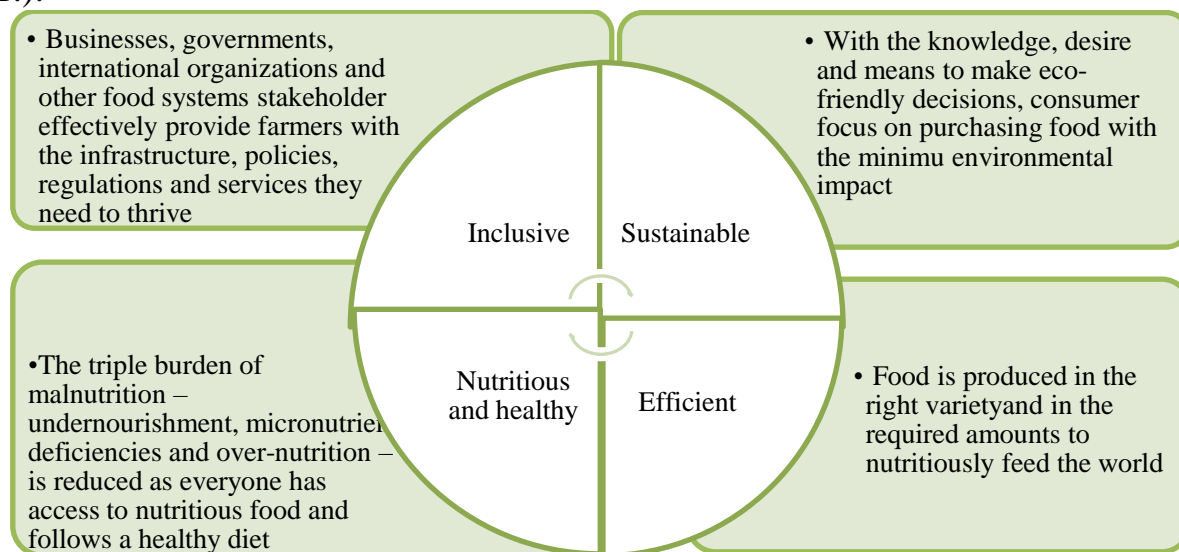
• Businesses, governments, international organizations and other food systems stakeholder effectively provide farmers with the infrastructure, policies, regulations and services they need to thrive

• With the knowledge, desire and means to make eco-friendly decisions, consumer focus on purchasing food with the minimu environmental impact

Inclusive

Sustainable

Nutritious and healthy

Efficient

•The triple burden of malnutrition – undernourishment, micronutrie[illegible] deficiencies and over-nutrition – is reduced as everyone has access to nutritious food and follows a healthy diet

• Food is produced in the right varietyand in the required amounts to nutritiously feed the world